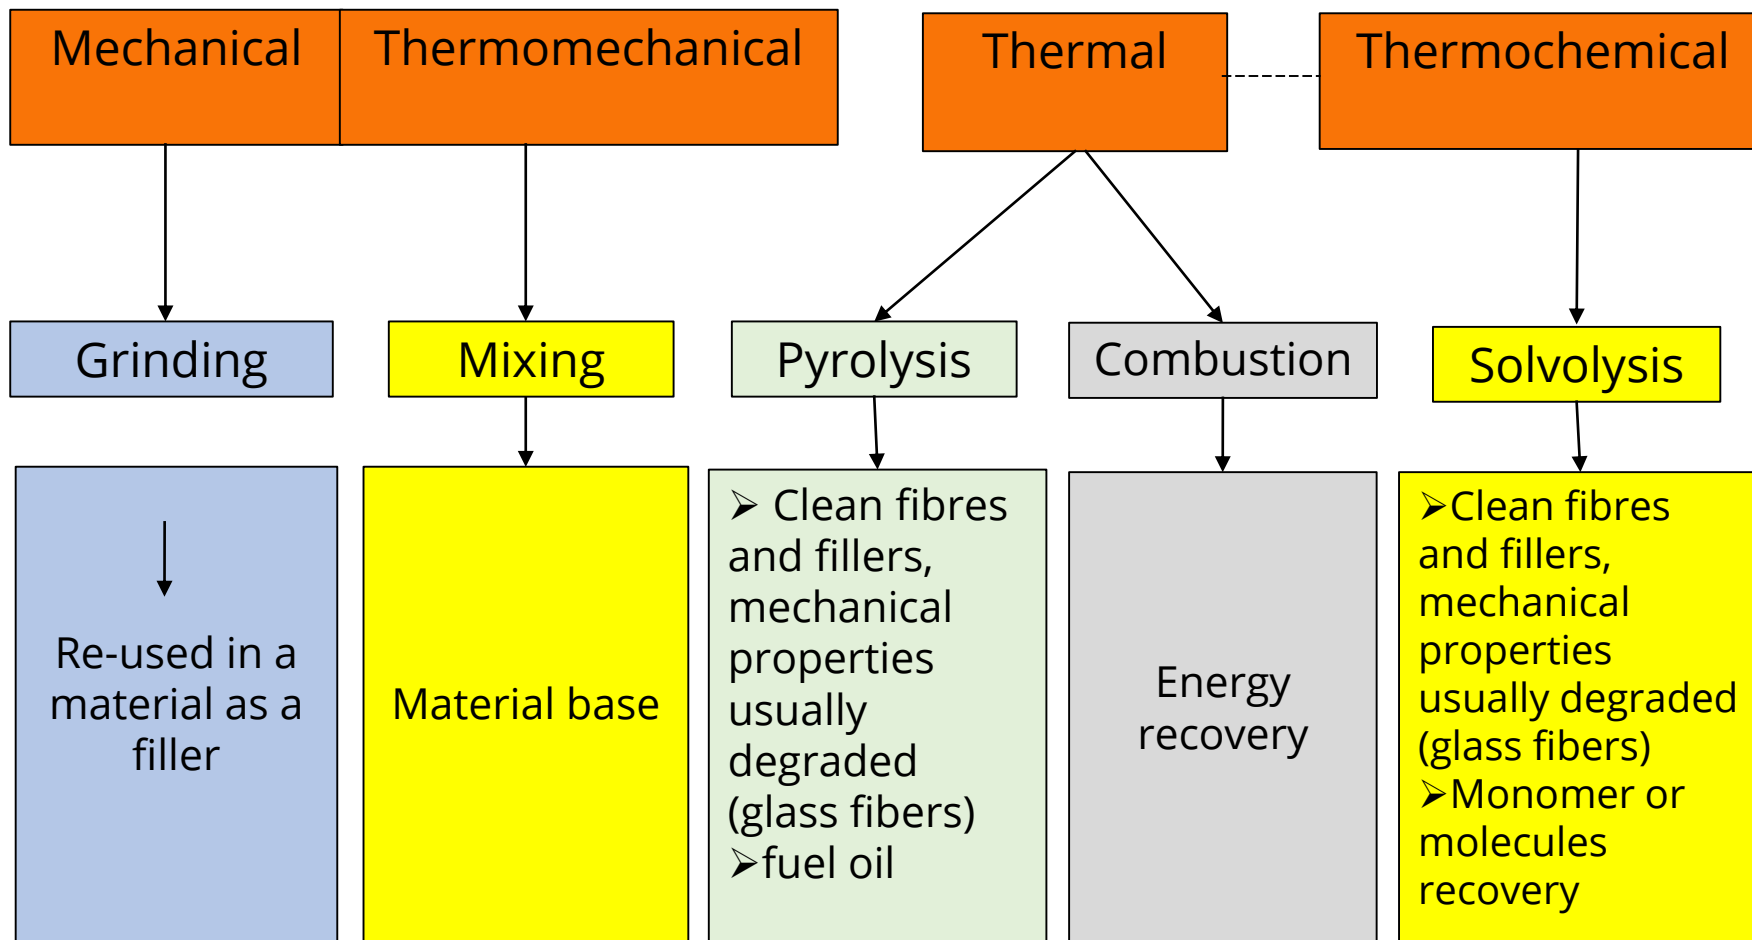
Mechanical

Thermomechanical

Thermal

Thermochemical

Grinding

Mixing

Pyrolysis

Combustion

Solvolysis

Re-used in a material as a filler

Material base

➢ Clean fibres and fillers, mechanical properties usually degraded (glass fibers)
➢fuel oil

Energy recovery

➢Clean fibres and fillers, mechanical properties usually degraded (glass fibers)
➢Monomer or molecules recovery